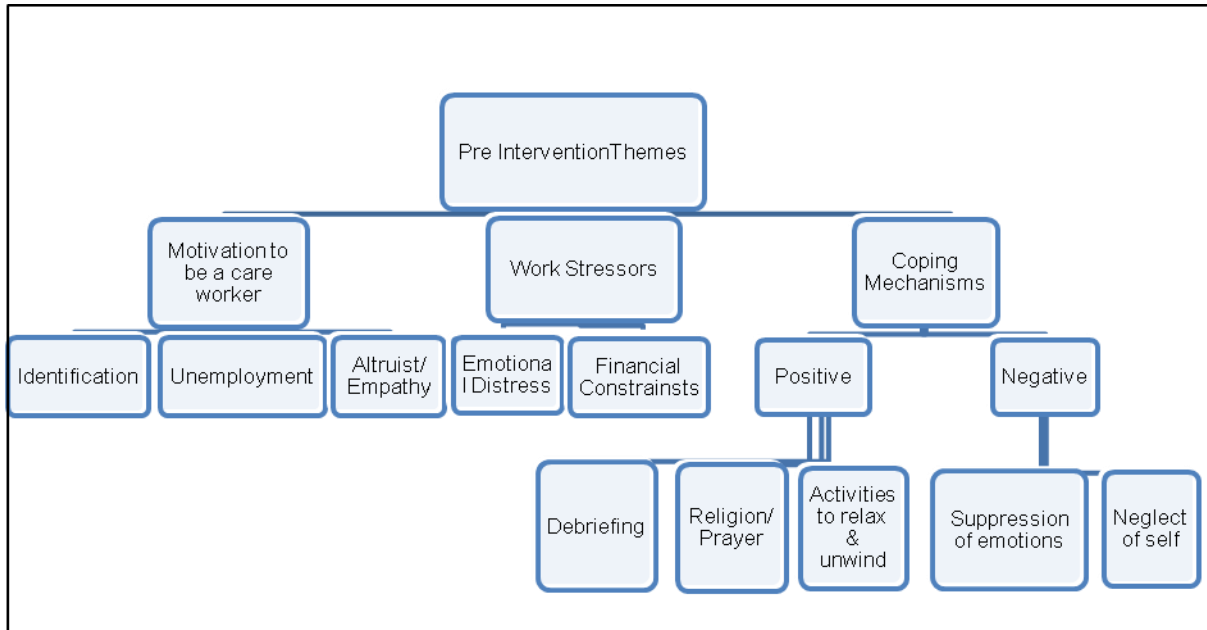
Pre InterventionThemes

Motivation to be a care worker

Work Stressors

Coping Mechanisms

Identification

Unemployment

Altruist/ Empathy

Emotiona l Distress

Financial Constrainsts

Positive

Negative

Debriefing

Religion/ Prayer

Activities to relax & unwind

Suppression of emotions

Neglect of self